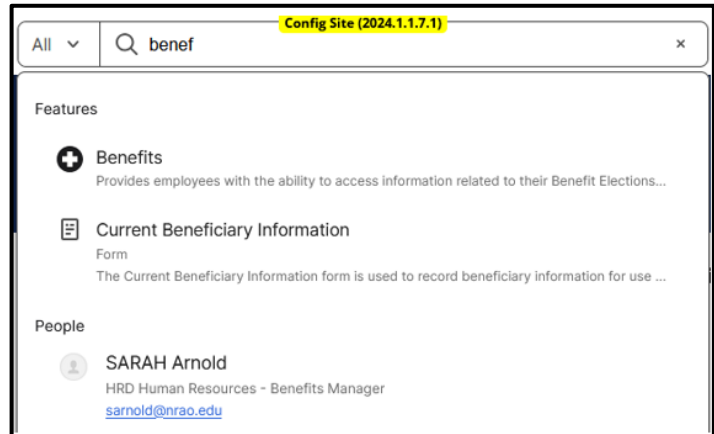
Config Site (2024.1.1.7.1)

All

benef

×

Features

Benefits

Provides employees with the ability to access information related to their Benefit Elections...

Current Beneficiary Information

Form

The Current Beneficiary Information form is used to record beneficiary information for use ...

People

SARAH Arnold

HRD Human Resources - Benefits Manager

sarnold@nrao.edu